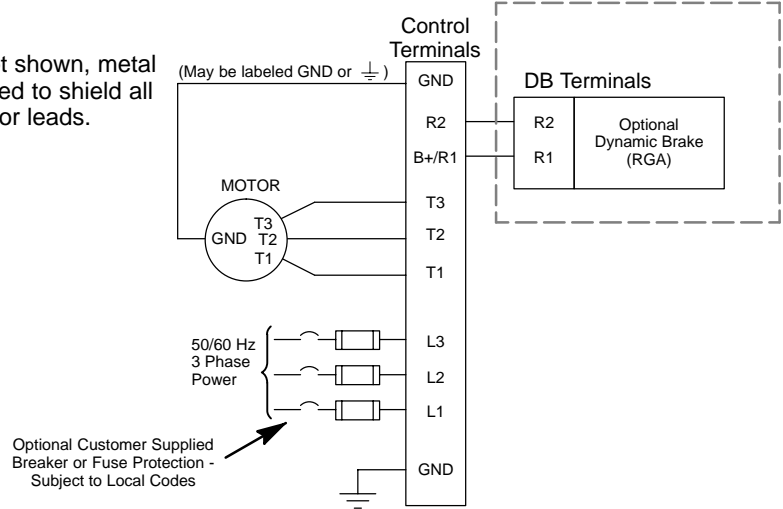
t shown, metal
ed to shield all
or leads.

Control Terminals

(May be labeled GND or $\perp$)

GND
R2
B+/R1
T3
T2
T1
L3
L2
L1
GND

DB Terminals

R2
R1

Optional Dynamic Brake (RGA)

MOTOR

GND
T3
T2
T1

50/60 Hz 3 Phase Power

Optional Customer Supplied Breaker or Fuse Protection - Subject to Local Codes